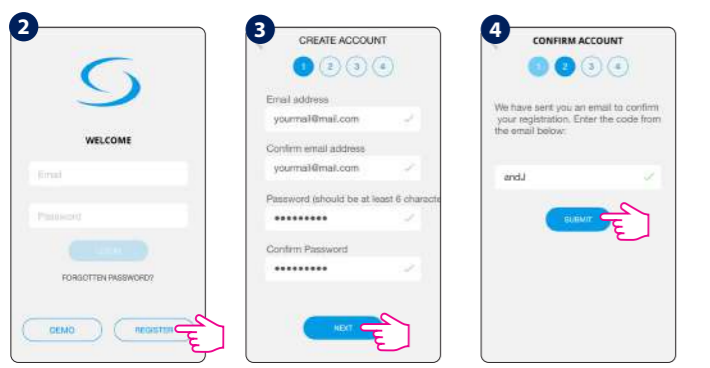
2

WELCOME

Email

Password

LOGIN

FORGOTTEN PASSWORD?

DEMO

REGISTER

3

CREATE ACCOUNT

1 2 3 4

Email address

yourmail@mail.com

Confirm email address

yourmail@mail.com

Password (should be at least 6 characte

•••••••••

Confirm Password

•••••••••

NEXT

4

CONFIRM ACCOUNT

1 2 3 4

We have sent you an email to confirm your registration. Enter the code from the email below:

andJ

SUBMIT